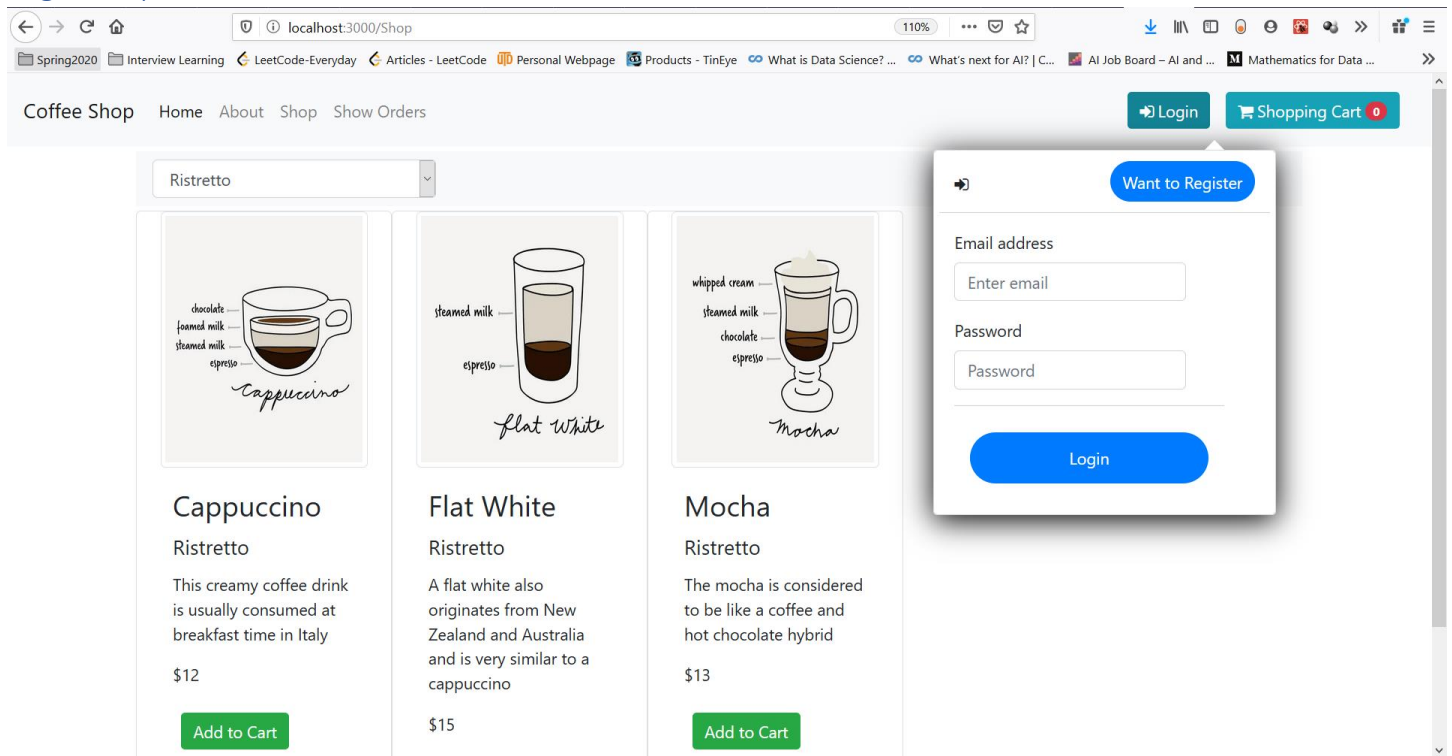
localhost:3000/Shop

110%

Spring2020 Interview Learning LeetCode-Everyday Articles - LeetCode Personal Webpage Products - TinEye What is Data Science? ... What's next for AI? | C... AI Job Board – AI and ... Mathematics for Data ...

Coffee Shop Home About Shop Show Orders

Login Shopping Cart 0

Ristretto

Want to Register

Email address

Enter email

Password

Password

Login

chocolate
foamed milk
steamed milk
espresso
Cappuccino

steamed milk
espresso
flat White

whipped cream
steamed milk
chocolate
espresso
Mocha

Cappuccino

Ristretto

This creamy coffee drink is usually consumed at breakfast time in Italy

$12

Add to Cart

Flat White

Ristretto

A flat white also originates from New Zealand and Australia and is very similar to a cappuccino

$15

Mocha

Ristretto

The mocha is considered to be like a coffee and hot chocolate hybrid

$13

Add to Cart